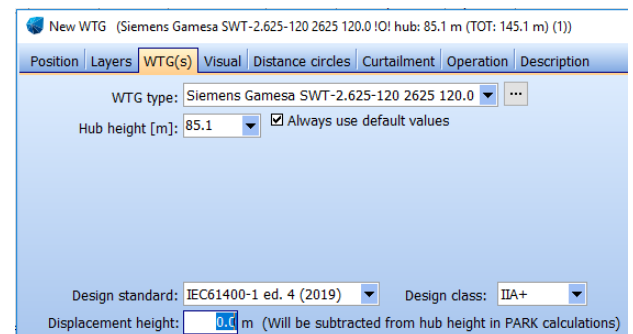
New WTG (Siemens Gamesa SWT-2.625-120 2625 120.0 !O! hub: 85.1 m (TOT: 145.1 m) (1))

Position | Layers | WTG(s) | Visual | Distance circles | Curtailment | Operation | Description

WTG type: Siemens Gamesa SWT-2.625-120 2625 120.0 ...

Hub height [m]: 85.1 Always use default values

Design standard: IEC61400-1 ed. 4 (2019) Design class: IIA+

Displacement height: 0.0 m (Will be subtracted from hub height in PARK calculations)